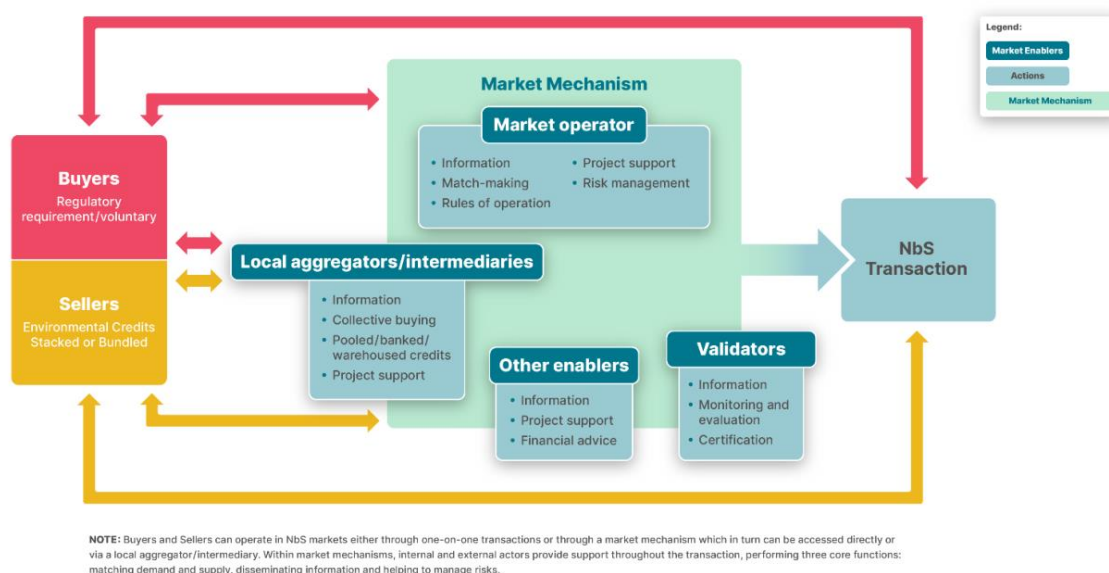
Legend:
Market Enablers
Actions
Market Mechanism

Market Mechanism

Market operator
• Information
• Match-making
• Rules of operation
• Project support
• Risk management

Buyers
Regulatory requirement/voluntary

Sellers
Environmental Credits Stacked or Bundled

Local aggregators/intermediaries
• Information
• Collective buying
• Pooled/banked/warehoused credits
• Project support

NbS Transaction

Other enablers
• Information
• Project support
• Financial advice

Validators
• Information
• Monitoring and evaluation
• Certification

NOTE: Buyers and Sellers can operate in NbS markets either through one-on-one transactions or through a market mechanism which in turn can be accessed directly or via a local aggregator/intermediary. Within market mechanisms, internal and external actors provide support throughout the transaction, performing three core functions: matching demand and supply, disseminating information and helping to manage risks.